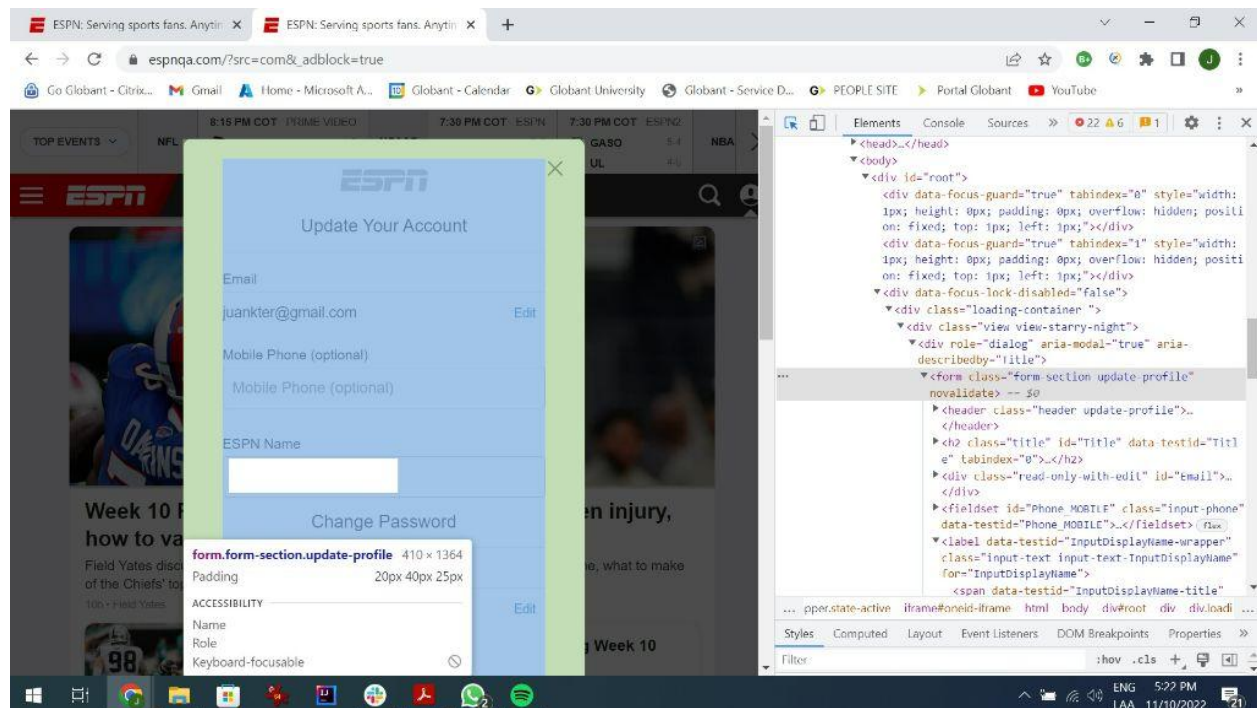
ESPN: Serving sports fans. Anytin × | ESPN: Serving sports fans. Anytin × | +

espnqa.com/?src=com&_adblock=true

Go Globant - Citrix... Gmail Home - Microsoft A... Globant - Calendar Globant University Globant - Service D... PEOPLE SITE Portal Globant YouTube

8:15 PM COT PRIME VIDEO 7:30 PM COT ESPN 7:30 PM COT ESPN2
TOP EVENTS NFL GASO UL NBA

ESPN

Update Your Account

Email
juankter@gmail.com Edit

Mobile Phone (optional)
Mobile Phone (optional)

ESPN Name

Change Password

Edit

Week 10 F how to va
Field Yates disc of the Chiefs' to
10h · Field Yates

en injury,
e, what to make

Week 10

form.form-section.update-profile 410 × 1364
Padding 20px 40px 25px
ACCESSIBILITY
Name
Role
Keyboard-focusable

Elements Console Sources » 22 6 1

<head>…</head>
<body>
<div id="root">
<div data-focus-guard="true" tabindex="0" style="width: 1px; height: 0px; padding: 0px; overflow: hidden; position: fixed; top: 1px; left: 1px;"></div>
<div data-focus-guard="true" tabindex="1" style="width: 1px; height: 0px; padding: 0px; overflow: hidden; position: fixed; top: 1px; left: 1px;"></div>
<div data-focus-lock-disabled="false">
<div class="loading-container ">
<div class="view view-starry-night">
<div role="dialog" aria-modal="true" aria-describedby="Title">
<form class="form-section update-profile" novalidate> == $0
<header class="header update-profile">…</header>
<h2 class="title" id="Title" data-testid="Title" tabindex="0">…</h2>
<div class="read-only-with-edit" id="Email">…</div>
<fieldset id="Phone_MOBILE" class="input-phone" data-testid="Phone_MOBILE">…</fieldset> flex
<label data-testid="InputDisplayName-wrapper" class="input-text input-text-InputDisplayName" for="InputDisplayName">
<span data-testid="InputDisplayName-title"

… pper.state-active iframe#oneid-iframe html body div#root div div.loadi …

Styles Computed Layout Event Listeners DOM Breakpoints Properties »
Filter :hov .cls +

ENG LAA 5:22 PM 11/10/2022 21